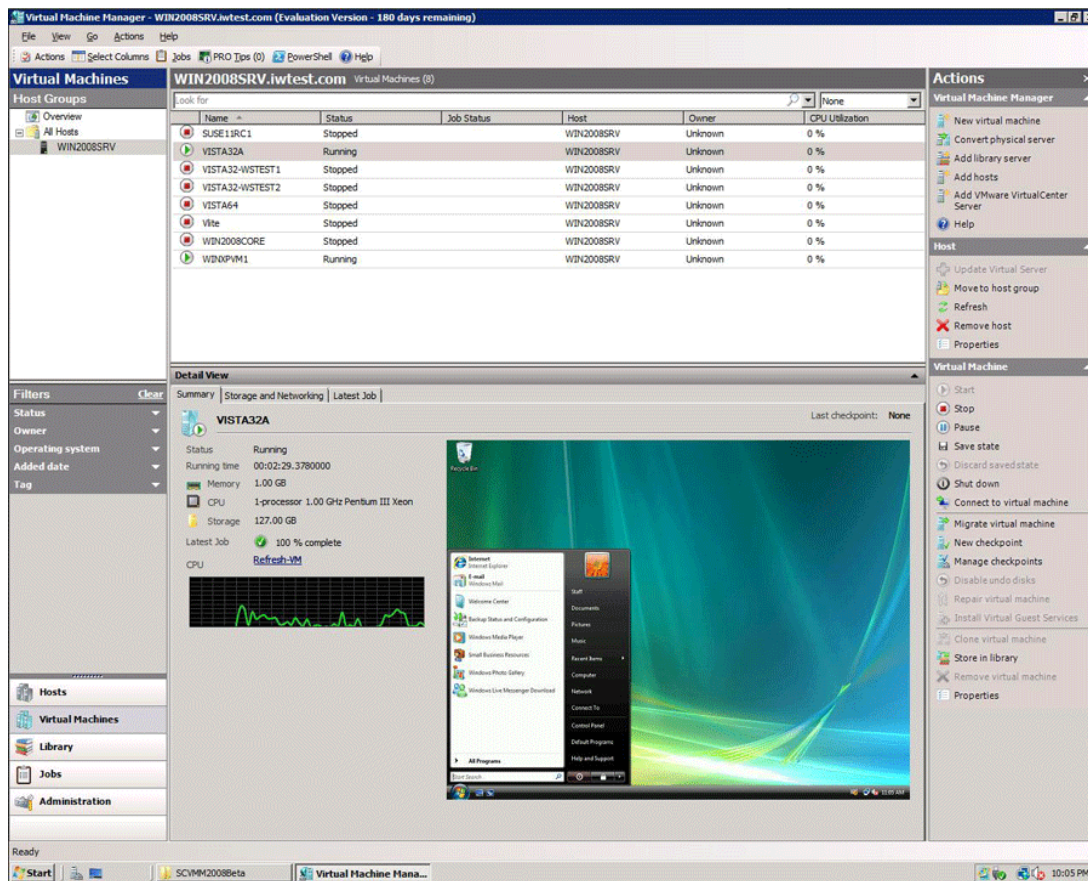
Virtual Machine Manager - WIN2008SRV.iwtest.com (Evaluation Version - 180 days remaining)

File View Go Actions Help

Actions Select Columns Jobs PRO Tips (0) PowerShell Help

Virtual Machines

Host Groups

Overview
All Hosts
WIN2008SRV

WIN2008SRV.iwtest.com Virtual Machines (8)

Look for

None

| Name | Status | Job Status | Host | Owner | CPU Utilization |
|---|---|---|---|---|---|
| SUSE11RC1 | Stopped | | WIN2008SRV | Unknown | 0 % |
| VISTA32A | Running | | WIN2008SRV | Unknown | 0 % |
| VISTA32-WSTEST1 | Stopped | | WIN2008SRV | Unknown | 0 % |
| VISTA32-WSTEST2 | Stopped | | WIN2008SRV | Unknown | 0 % |
| VISTA64 | Stopped | | WIN2008SRV | Unknown | 0 % |
| Vlite | Stopped | | WIN2008SRV | Unknown | 0 % |
| WIN2008CORE | Stopped | | WIN2008SRV | Unknown | 0 % |
| WINXPVM1 | Running | | WIN2008SRV | Unknown | 0 % |

Filters Clear
Status
Owner
Operating system
Added date
Tag

Detail View

Summary | Storage and Networking | Latest Job

VISTA32A

Last checkpoint: None

Status Running
Running time 00:02:29.3780000
Memory 1.00 GB
CPU 1-processor 1.00 GHz Pentium III Xeon
Storage 127.00 GB
Latest Job 100 % complete
CPU Refresh-VM

Recycle Bin

Internet
Internet Explorer
E-mail
Windows Mail
Welcome Center
Backup Status and Configuration
Windows Media Player
Small Business Resources
Windows Photo Gallery
Windows Live Messenger Download
All Programs
Start Search

Staff
Documents
Pictures
Music
Recent Items
Computer
Network
Connect To
Control Panel
Default Programs
Help and Support

Hosts
Virtual Machines
Library
Jobs
Administration

Actions

Virtual Machine Manager
New virtual machine
Convert physical server
Add library server
Add hosts
Add VMware VirtualCenter Server
Help

Host
Update Virtual Server
Move to host group
Refresh
Remove host
Properties

Virtual Machine
Start
Stop
Pause
Save state
Discard saved state
Shut down
Connect to virtual machine
Migrate virtual machine
New checkpoint
Manage checkpoints
Disable undo disks
Repair virtual machine
Install Virtual Guest Services
Clone virtual machine
Store in library
Remove virtual machine
Properties

Ready

Start SCVMM2008Beta Virtual Machine Mana... 10:05 PM